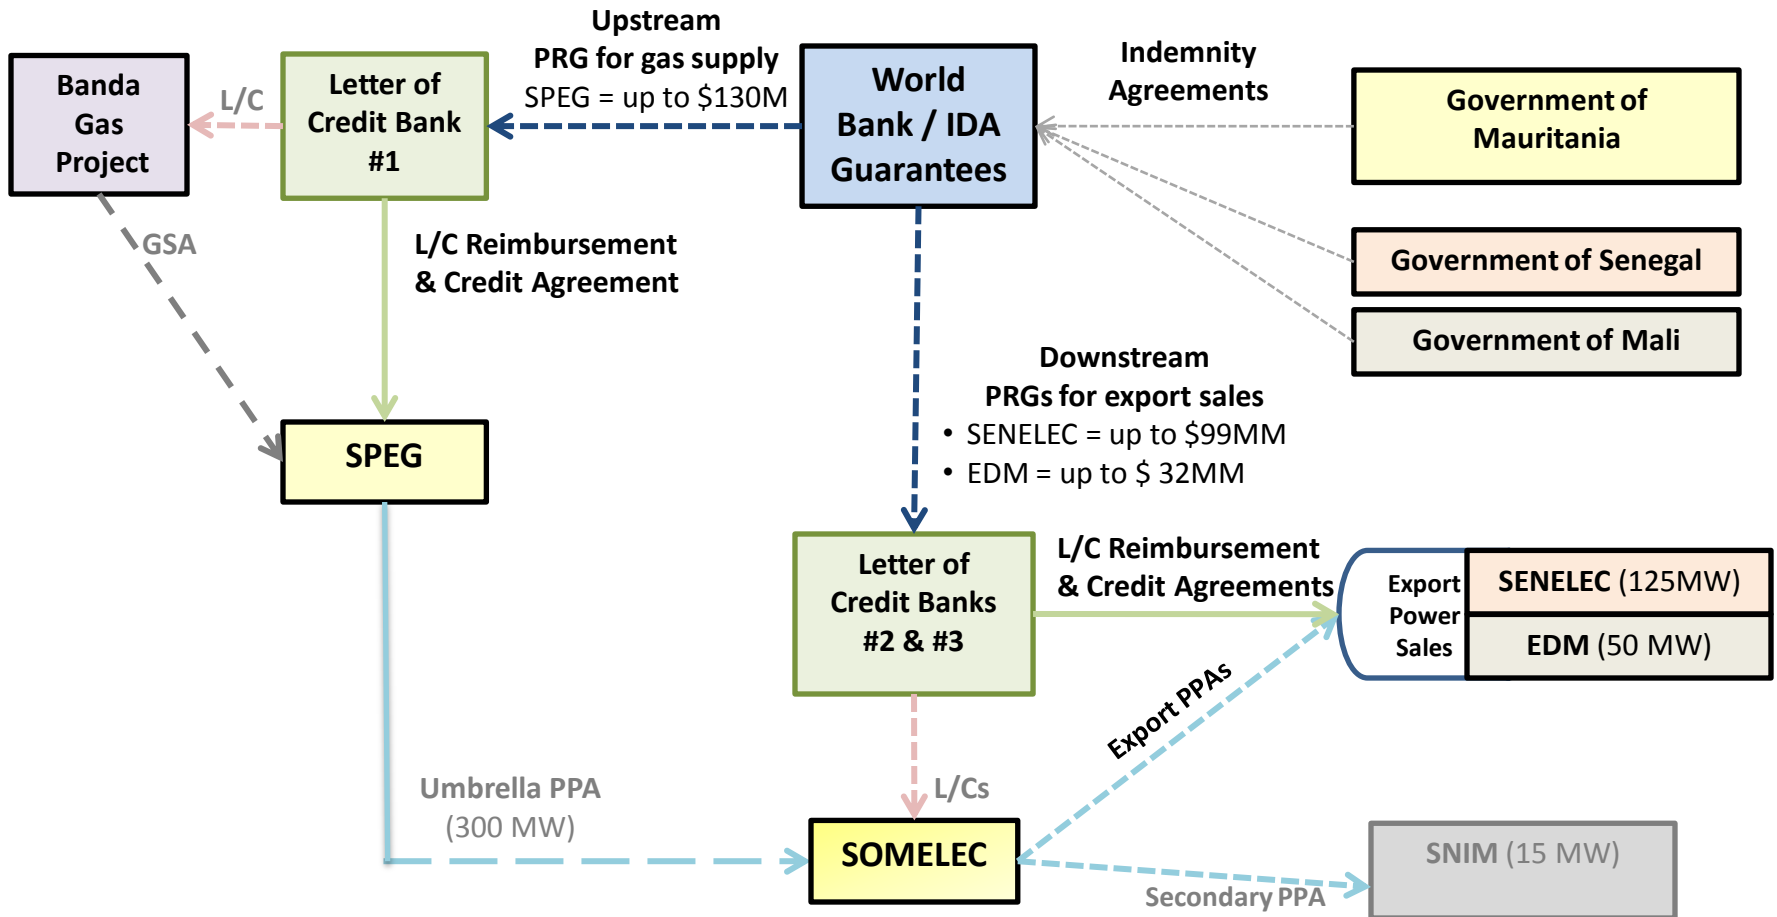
Banda Gas Project

L/C

Letter of Credit Bank #1

Upstream PRG for gas supply SPEG = up to \$130M

World Bank / IDA Guarantees

Indemnity Agreements

Government of Mauritania

Government of Senegal

Government of Mali

GSA

L/C Reimbursement & Credit Agreement

SPEG

Downstream PRGs for export sales
• SENELEC = up to \$99MM
• EDM = up to \$ 32MM

Letter of Credit Banks #2 & #3

L/C Reimbursement & Credit Agreements

Export Power Sales

SENELEC (125MW)

EDM (50 MW)

Export PPAs

Umbrella PPA (300 MW)

L/Cs

SOMELEC

SNIM (15 MW)

Secondary PPA